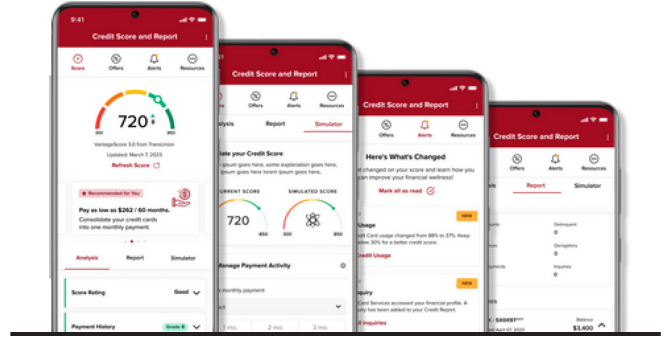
9:41

Credit Score and Report

Score
Offers
Alerts
Resources

720
300
850
VantageScore 3.0 from TransUnion
Updated: March 7, 2023
Refresh Score

Recommended for You
Pay as low as $262 / 60 months.
Consolidate your credit cards into one monthly payment.

Analysis
Report
Simulator

Score Rating
Good

Payment History
Grade B

Credit Score and Report

Offers
Alerts
Resources

Analysis
Report
Simulator

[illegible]ate your Credit Score
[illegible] ipsum goes here, some explanation goes here, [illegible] ipsum goes here ipsum goes here.

CURRENT SCORE
720
850

SIMULATED SCORE
300
850

Manage Payment Activity

monthly payment

mo.
2 mo.
3 mo.

Credit Score and Report

Offers
Alerts
Resources

Here's What's Changed
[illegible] changed on your score and learn how you can improve your financial wellness!

Mark all as read

NEW
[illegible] Usage
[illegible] Card usage changed from 88% to 37%. Keep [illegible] below 30% for a better credit score.
Credit Usage

NEW
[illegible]quiry
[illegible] Card Services accessed your financial profile. A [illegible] has been added to your Credit Report.
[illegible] Inquiries

Credit Score and Report

Offers
Alerts
Resources

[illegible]is
Report
Simulator

Delinquent
0
Derogatory
0
Inquiries
0

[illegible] - 5X0497****
Balance
$3,400